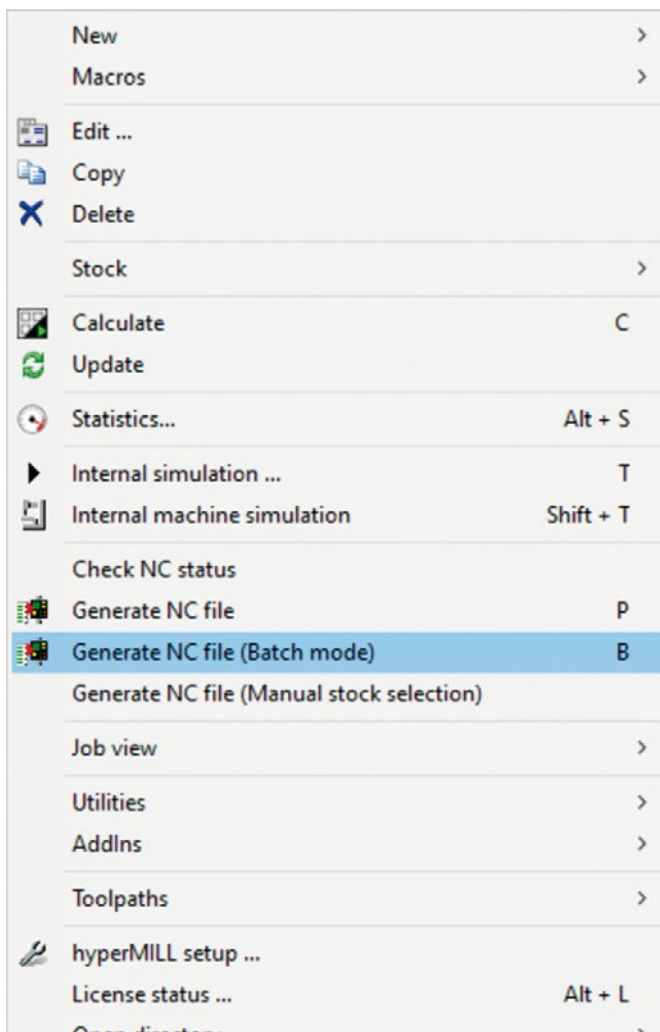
New >
Macros >
Edit ...
Copy
Delete
Stock >
Calculate C
Update
Statistics... Alt + S
Internal simulation ... T
Internal machine simulation Shift + T
Check NC status
Generate NC file P
Generate NC file (Batch mode) B
Generate NC file (Manual stock selection)
Job view >
Utilities >
AddIns >
Toolpaths >
hyperMILL setup ...
License status ... Alt + L
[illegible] >